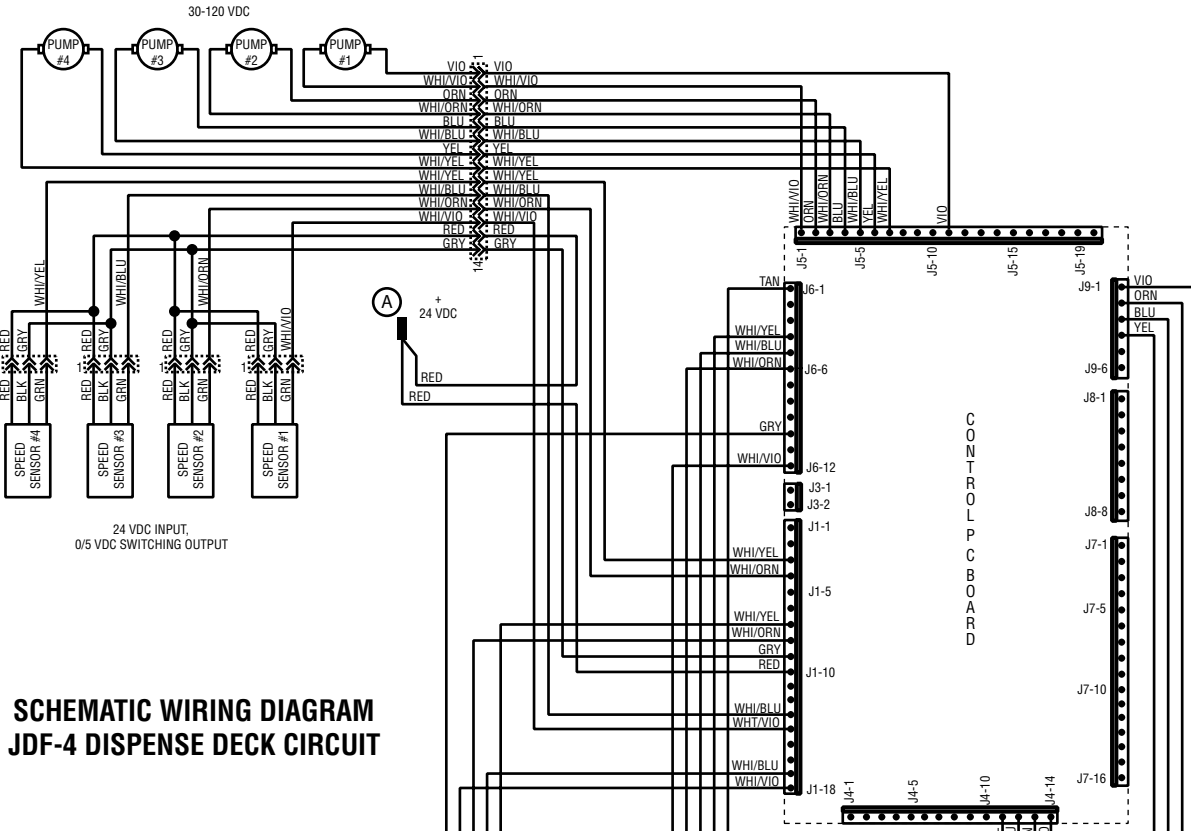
30-120 VDC

PUMP #4
PUMP #3
PUMP #2
PUMP #1

1
VIO VIO
WHI/VIO WHI/VIO
ORN ORN
WHI/ORN WHI/ORN
BLU BLU
WHI/BLU WHI/BLU
YEL YEL
WHI/YEL WHI/YEL
WHI/YEL WHI/YEL
WHI/BLU WHI/BLU
WHI/ORN WHI/ORN
WHI/VIO WHI/VIO
RED RED
GRY GRY
14

WHI/VIO ORN WHI/ORN BLU WHI/BLU YEL WHI/YEL VIO

J5-1 J5-5 J5-10 J5-15 J5-19

WHI/YEL
WHI/BLU
WHI/ORN
WHI/VIO

RED GRY
1 RED BLK GRN
RED GRY
1 RED BLK GRN
RED GRY
1 RED BLK GRN
RED GRY WHI/VIO
1 RED BLK GRN

SPEED SENSOR #4
SPEED SENSOR #3
SPEED SENSOR #2
SPEED SENSOR #1

24 VDC INPUT,
0/5 VDC SWITCHING OUTPUT

A
+
24 VDC
RED
RED

TAN J6-1
WHI/YEL
WHI/BLU
WHI/ORN J6-6
GRY
WHI/VIO J6-12
J3-1
J3-2
J1-1
WHI/YEL
WHI/ORN
J1-5
WHI/YEL
WHI/ORN
GRY
RED J1-10
WHI/BLU
WHT/VIO
WHI/BLU
WHI/VIO J1-18

C O N T R O L P C B O A R D

J9-1 VIO ORN BLU YEL
J9-6
J8-1
J8-8
J7-1
J7-5
J7-10
J7-16

J4-1 J4-5 J4-10 J4-14

SCHEMATIC WIRING DIAGRAM
JDF-4 DISPENSE DECK CIRCUIT